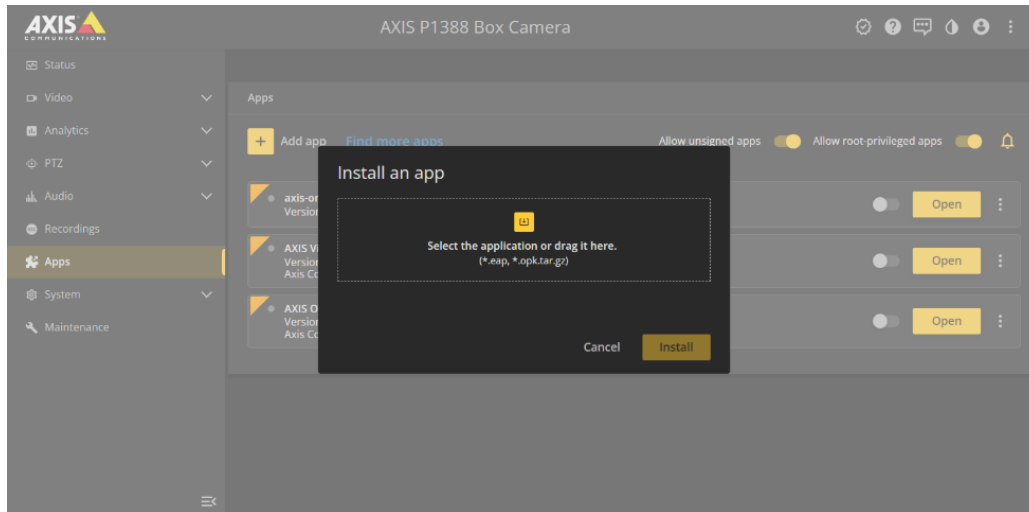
AXIS COMMUNICATIONS

AXIS P1388 Box Camera

Status
Video
Analytics
PTZ
Audio
Recordings
Apps
System
Maintenance

Apps

+ Add app Find more apps

Allow unsigned apps Allow root-privileged apps

axis-o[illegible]
Version

AXIS V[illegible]
Version
Axis Co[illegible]

AXIS O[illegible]
Version
Axis Co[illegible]

Open
Open
Open

Install an app

Select the application or drag it here.
(*.eap, *.opk.tar.gz)

Cancel Install